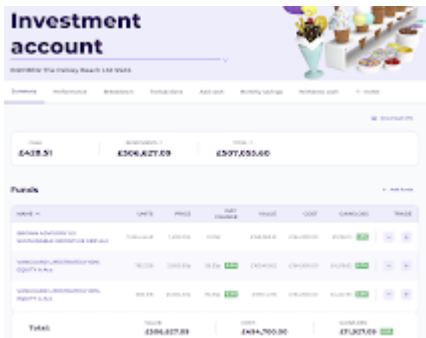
Investment account

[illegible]

Summary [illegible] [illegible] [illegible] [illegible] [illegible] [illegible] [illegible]

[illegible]

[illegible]
£428.51

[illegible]
£506,627.09

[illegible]
£507,055.60

Funds

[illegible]

| NAME | UNITS | PRICE | DAY CHANGE | VALUE | COST | GAIN/LOSS | TRADE |
|---|---|---|---|---|---|---|---|
| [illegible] | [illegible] | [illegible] | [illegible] | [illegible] | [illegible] | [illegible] | |
| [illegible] | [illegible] | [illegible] | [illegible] | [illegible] | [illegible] | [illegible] | |
| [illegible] | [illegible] | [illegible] | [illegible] | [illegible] | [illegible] | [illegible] | |

Total: VALUE £506,627.09 COST £494,700.00 GAIN/LOSS £11,927.09